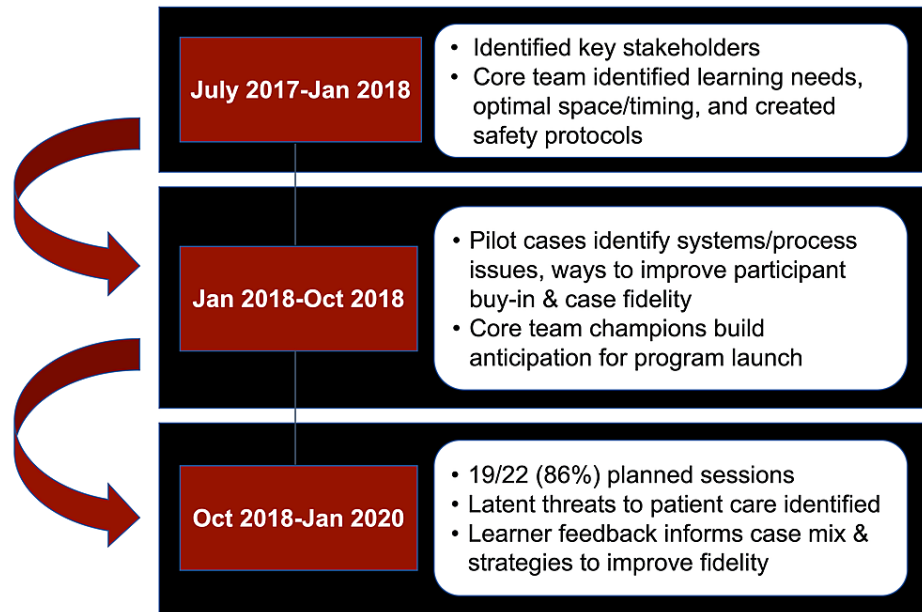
July 2017-Jan 2018

- Identified key stakeholders
- Core team identified learning needs, optimal space/timing, and created safety protocols

Jan 2018-Oct 2018

- Pilot cases identify systems/process issues, ways to improve participant buy-in & case fidelity
- Core team champions build anticipation for program launch

Oct 2018-Jan 2020

- 19/22 (86%) planned sessions
- Latent threats to patient care identified
- Learner feedback informs case mix & strategies to improve fidelity